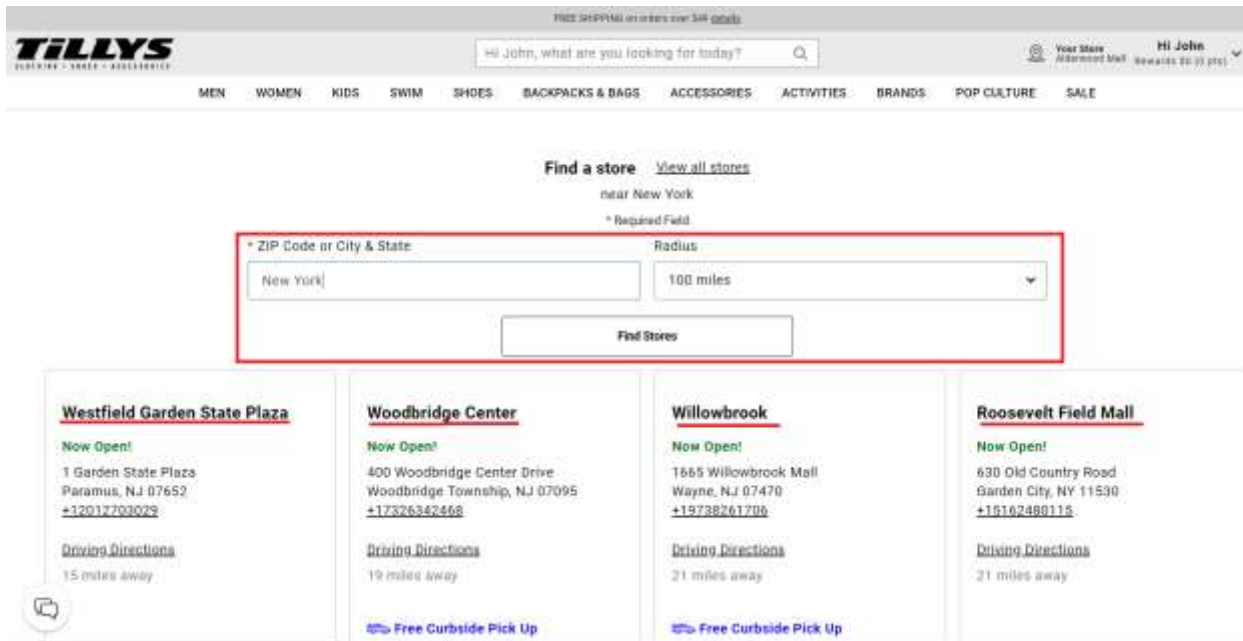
FREE SHIPPING on orders over $49 details

TILLYS
CLOTHING • SHOES • ACCESSORIES

Hi John, what are you looking for today?

Your Store
Aldermoor Mall

Hi John
Rewards $0 (0 pts)

MEN WOMEN KIDS SWIM SHOES BACKPACKS & BAGS ACCESSORIES ACTIVITIES BRANDS POP CULTURE SALE

Find a store View all stores
near New York
* Required Field

* ZIP Code or City & State
New York

Radius
100 miles

Find Stores

Westfield Garden State Plaza
Now Open!
1 Garden State Plaza
Paramus, NJ 07652
+12012703029
Driving Directions
15 miles away

Woodbridge Center
Now Open!
400 Woodbridge Center Drive
Woodbridge Township, NJ 07095
+17326342468
Driving Directions
19 miles away
Free Curbside Pick Up

Willowbrook
Now Open!
1665 Willowbrook Mall
Wayne, NJ 07470
+19738261706
Driving Directions
21 miles away
Free Curbside Pick Up

Roosevelt Field Mall
Now Open!
630 Old Country Road
Garden City, NY 11530
+15162480115
Driving Directions
21 miles away